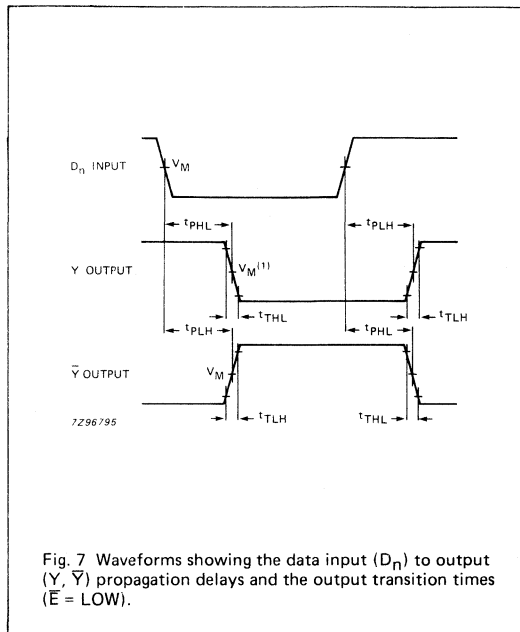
$D_n$ INPUT

$V_M$

$t_{PHL}$

$t_{PLH}$

Y OUTPUT

$V_M^{(1)}$

$t_{THL}$

$t_{TLH}$

$t_{PLH}$

$t_{PHL}$

$\overline{Y}$ OUTPUT

$V_M$

$t_{TLH}$

$t_{THL}$

7Z96795

Fig. 7 Waveforms showing the data input ($D_n$) to output (Y, $\overline{Y}$) propagation delays and the output transition times ($\overline{E}$ = LOW).